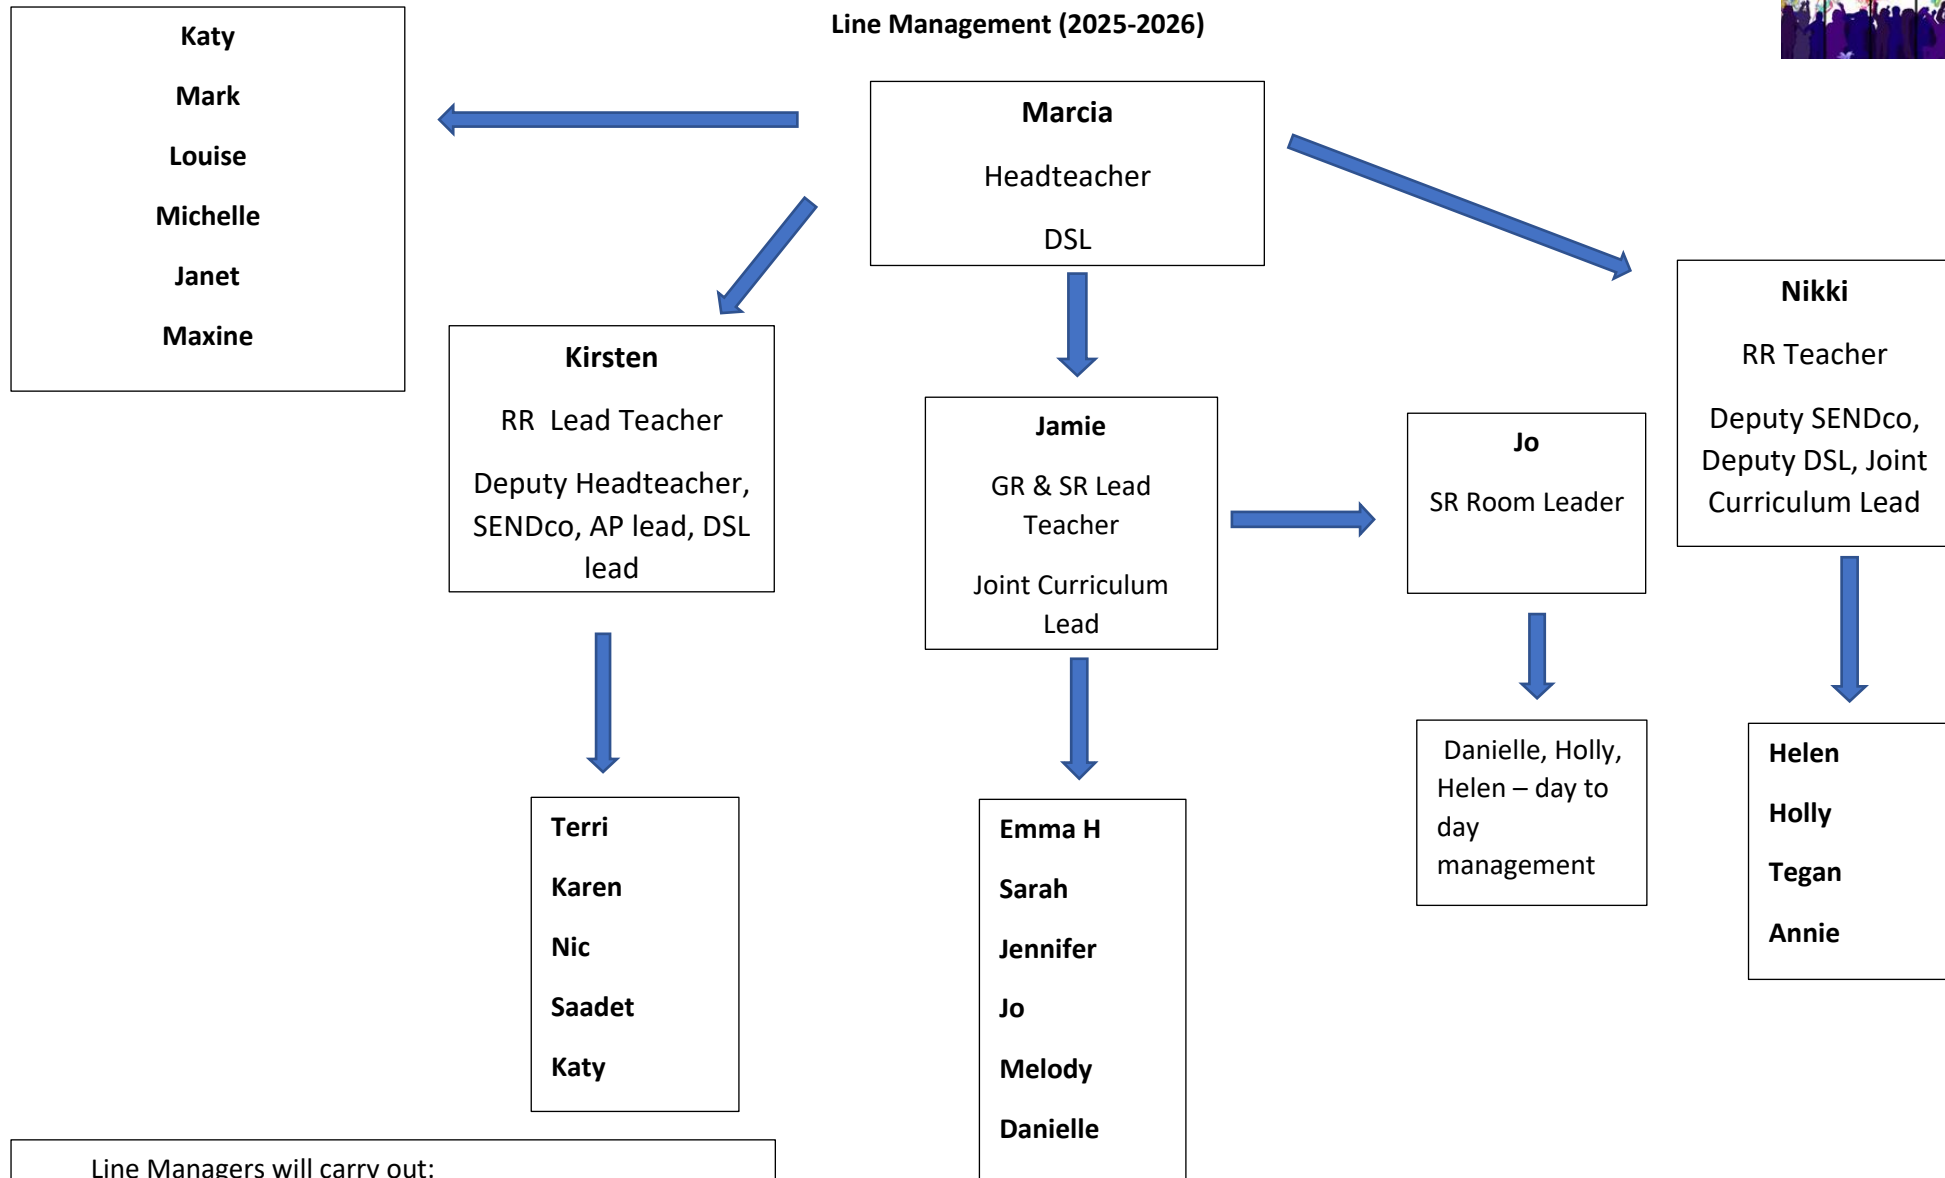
Line Management (2025-2026)

Katy

Mark

Louise

Michelle

Janet

Maxine

Marcia

Headteacher

DSL

Kirsten

RR Lead Teacher

Deputy Headteacher, SENDco, AP lead, DSL lead

Jamie

GR & SR Lead Teacher

Joint Curriculum Lead

Jo

SR Room Leader

Nikki

RR Teacher

Deputy SENDco, Deputy DSL, Joint Curriculum Lead

Terri

Karen

Nic

Saadet

Katy

Emma H

Sarah

Jennifer

Jo

Melody

Danielle

Danielle, Holly, Helen – day to day management

Helen

Holly

Tegan

Annie

Line Managers will carry out: